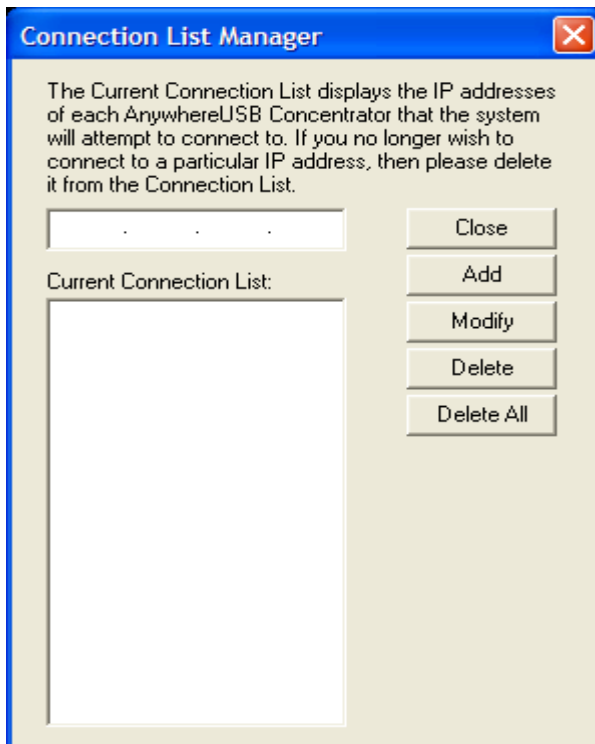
Connection List Manager

The Current Connection List displays the IP addresses of each AnywhereUSB Concentrator that the system will attempt to connect to. If you no longer wish to connect to a particular IP address, then please delete it from the Connection List.

. . .

Close

Add

Current Connection List:

Modify

Delete

Delete All